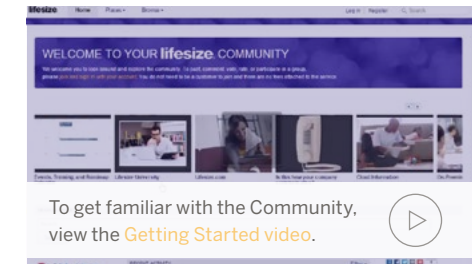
lifesize Home Places Browse Log in Register Search

WELCOME TO YOUR lifesize COMMUNITY

We welcome you to look around and explore the community. To post, comment, edit, rate, or participate in a group, please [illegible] and login with your account. You do not need to be a customer to join and there are no fees attached to the service.

Events, Training, and Roadmap
Lifesize University
Lifesize.com
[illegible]
Cloud Information
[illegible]

To get familiar with the Community, view the Getting Started video.